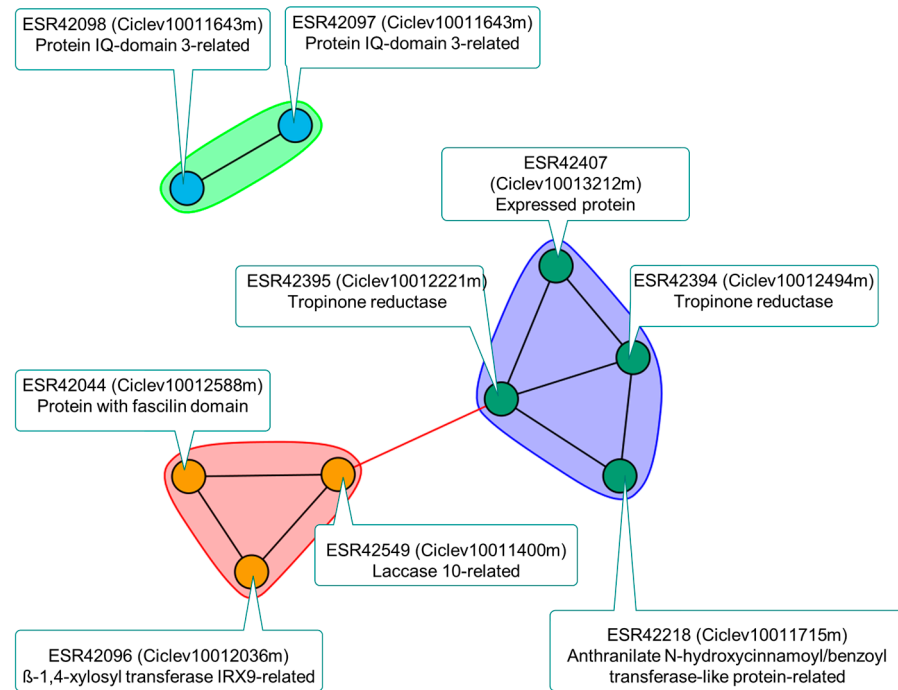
ESR42098 (Ciclev10011643m)
Protein IQ-domain 3-related

ESR42097 (Ciclev10011643m)
Protein IQ-domain 3-related

ESR42407
(Ciclev10013212m)
Expressed protein

ESR42395 (Ciclev10012221m)
Tropinone reductase

ESR42394 (Ciclev10012494m)
Tropinone reductase

ESR42044 (Ciclev10012588m)
Protein with fascilin domain

ESR42549 (Ciclev10011400m)
Laccase 10-related

ESR42218 (Ciclev10011715m)
Anthranilate N-hydroxycinnamoyl/benzoyl transferase-like protein-related

ESR42096 (Ciclev10012036m)
ß-1,4-xylosyl transferase IRX9-related